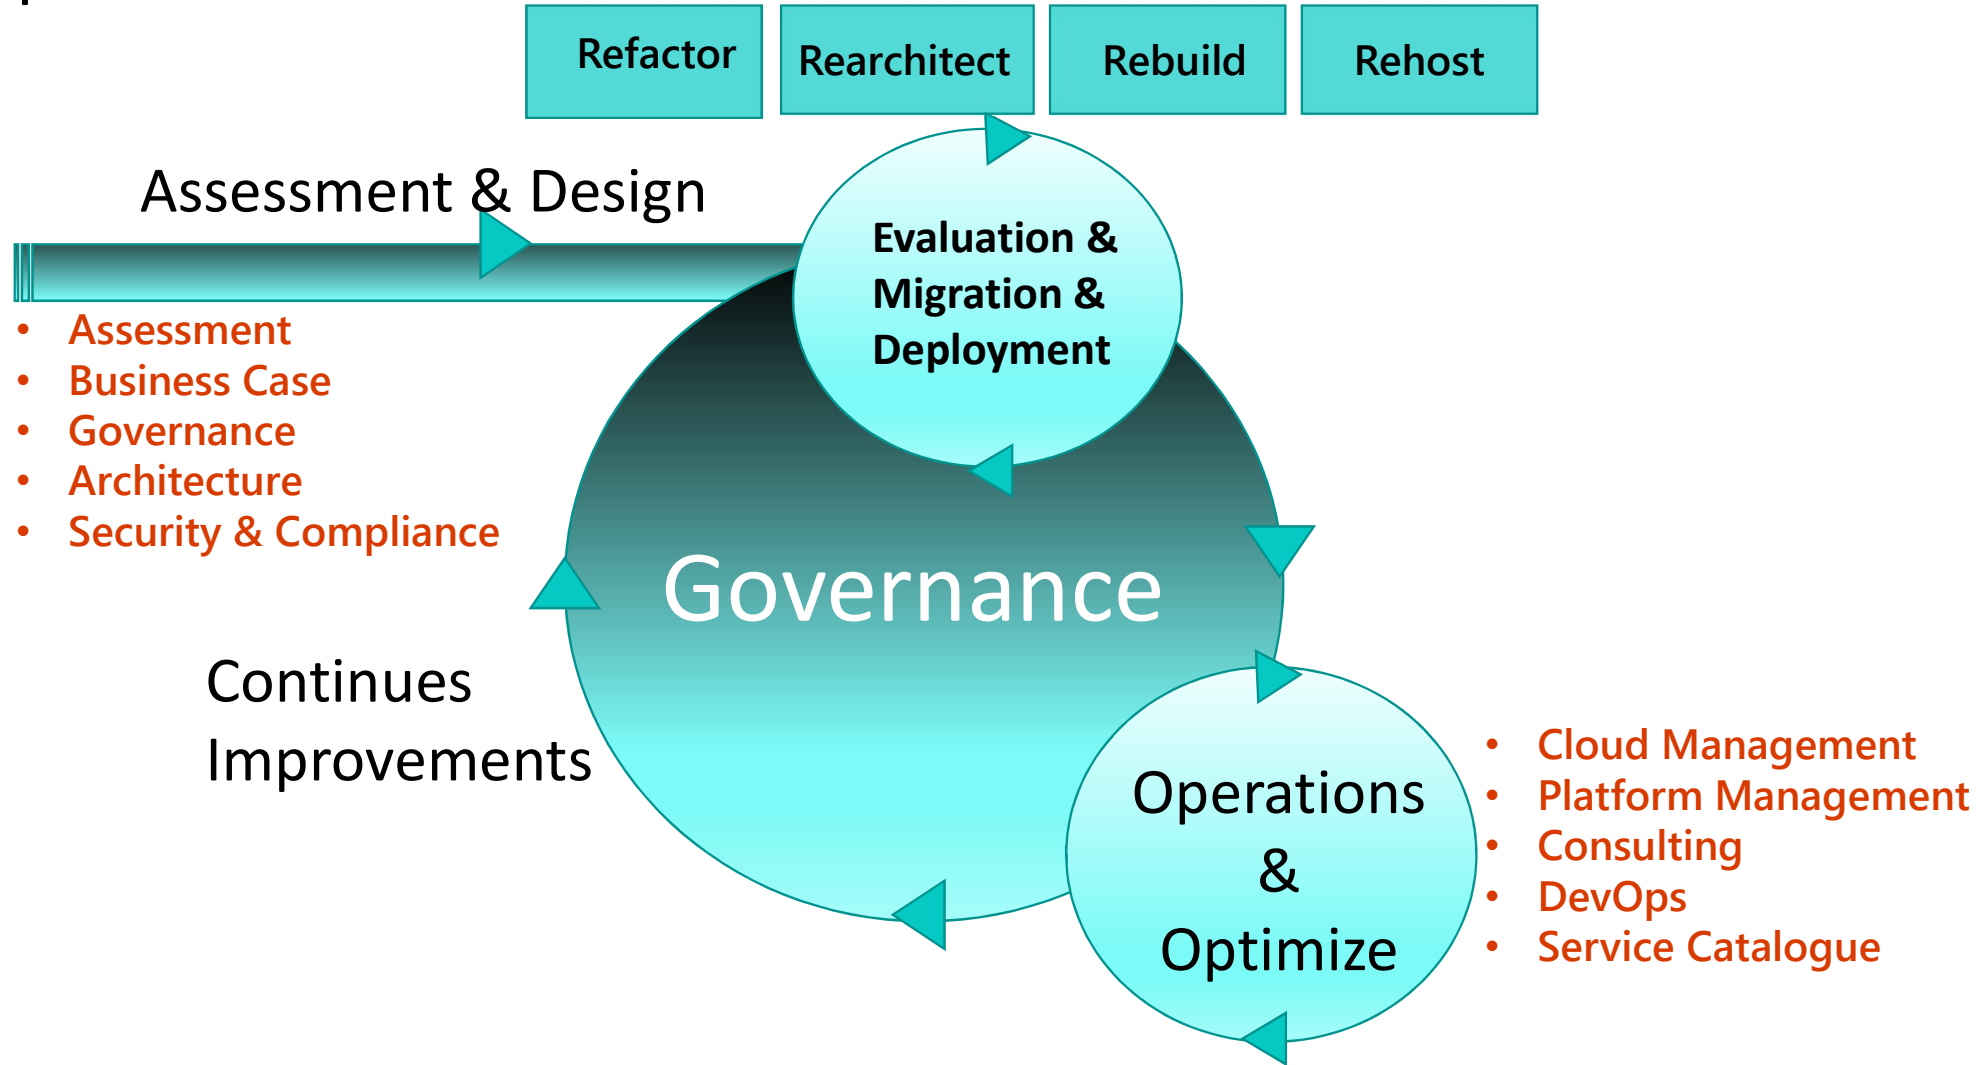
Refactor
Rearchitect
Rebuild
Rehost

Assessment & Design

Evaluation & Migration & Deployment

- Assessment
- Business Case
- Governance
- Architecture
- Security & Compliance

Governance

Continues Improvements

Operations & Optimize

- Cloud Management
- Platform Management
- Consulting
- DevOps
- Service Catalogue